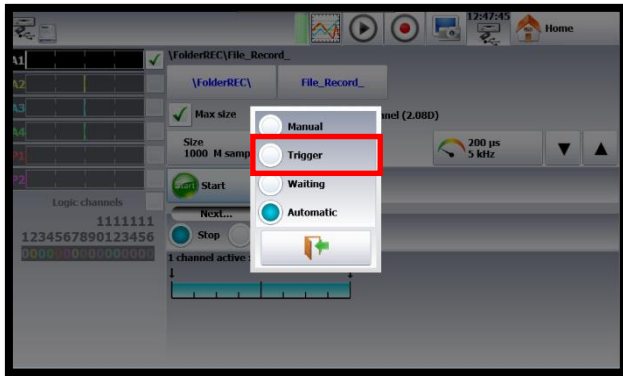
12:47:45

Home

A1

A2

A3

A4

P1

P2

\FolderREC\File_Record_

\FolderREC\

File_Record_

Max size

nel (2.08D)

Size
1000 M samp

200 µs
5 kHz

Start

Logic channels

1111111
1234567890123456

0000000000000000

Next...

Stop

1 channel active :

Manual

Trigger

Waiting

Automatic